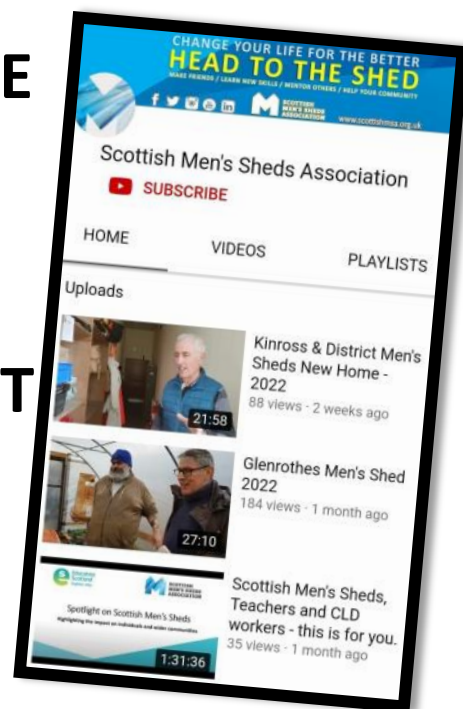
E

T

CHANGE YOUR LIFE FOR THE BETTER
HEAD TO THE SHED
MAKE FRIENDS / LEARN NEW SKILLS / MENTOR OTHERS / HELP YOUR COMMUNITY
SCOTTISH MEN'S SHEDS ASSOCIATION
www.scottishmsa.org.uk

Scottish Men's Sheds Association
SUBSCRIBE

HOME
VIDEOS
PLAYLISTS

Uploads

21:58
Kinross & District Men's Sheds New Home - 2022
88 views · 2 weeks ago

27:10
Glenrothes Men's Shed 2022
184 views · 1 month ago

Education Scotland
SCOTTISH MEN'S SHEDS ASSOCIATION
Spotlight on Scottish Men's Sheds
Highlighting the impact on individuals and wider communities
1:31:36
Scottish Men's Sheds, Teachers and CLD workers - this is for you.
35 views · 1 month ago